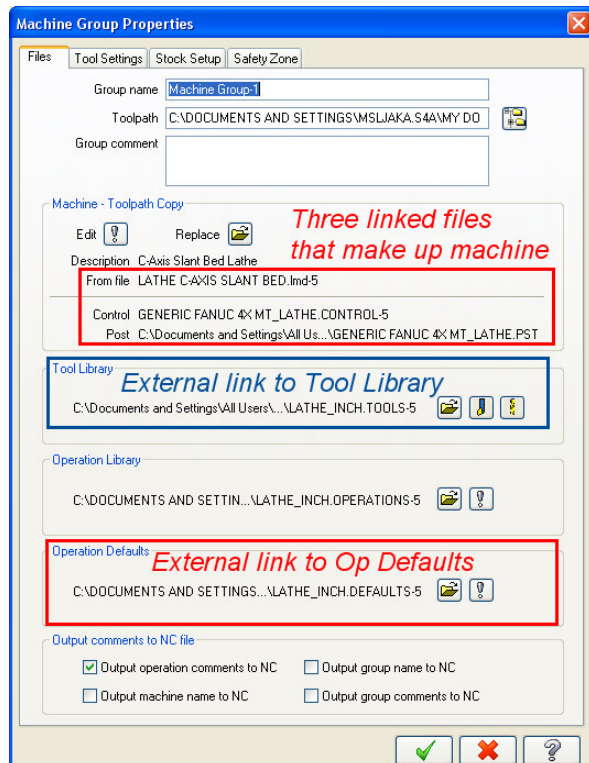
Machine Group Properties

Files | Tool Settings | Stock Setup | Safety Zone

Group name Machine Group-1

Toolpath C:\DOCUMENTS AND SETTINGS\MSLJAKA.S4A\MY DO

Group comment

Machine - Toolpath Copy

Edit

Replace

Three linked files that make up machine

Description C-Axis Slant Bed Lathe

From file LATHE C-AXIS SLANT BED.lmd-5

Control GENERIC FANUC 4X MT_LATHE.CONTROL-5

Post C:\Documents and Settings\All Us...\GENERIC FANUC 4X MT_LATHE.PST

Tool Library

External link to Tool Library

C:\Documents and Settings\All Users\...\LATHE_INCH.TOOLS-5

Operation Library

C:\DOCUMENTS AND SETTIN...\LATHE_INCH.OPERATIONS-5

Operation Defaults

External link to Op Defaults

C:\DOCUMENTS AND SETTINGS...\LATHE_INCH.DEFAULTS-5

Output comments to NC file

Output operation comments to NC

Output group name to NC

Output machine name to NC

Output group comments to NC